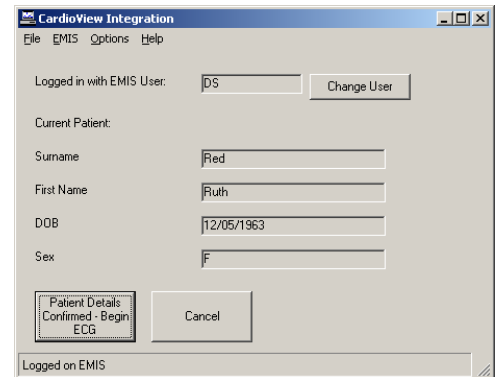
CardioView Integration

File EMIS Options Help

Logged in with EMIS User: DS Change User

Current Patient:

Surname Red

First Name Ruth

DOB 12/05/1963

Sex F

Patient Details Confirmed - Begin ECG

Cancel

Logged on EMIS